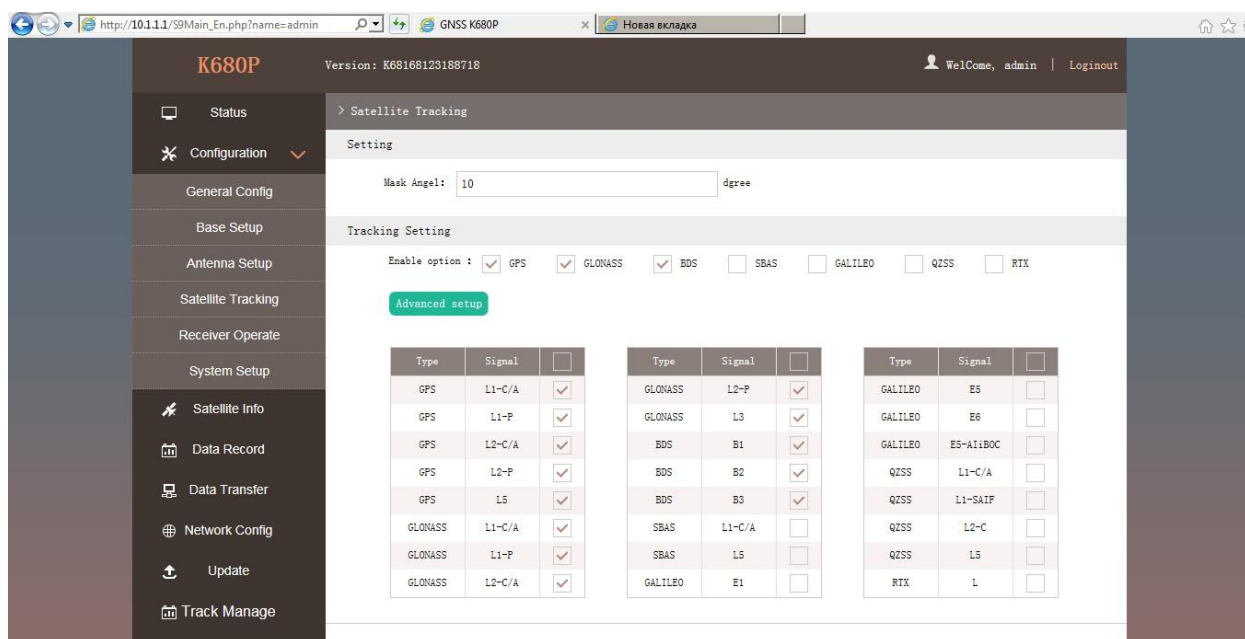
http://10.1.1.1/S9Main_En.php?name=admin

GNSS K680P

Новая вкладка

K680P

Version: K68168123188718

WelCome, admin | Loginout

Status

Configuration

General Config

Base Setup

Antenna Setup

Satellite Tracking

Receiver Operate

System Setup

Satellite Info

Data Record

Data Transfer

Network Config

Update

Track Manage

> Satellite Tracking

Setting

Mask Angel: 10 dgree

Tracking Setting

Enable option : GPS GLONASS BDS SBAS GALILEO QZSS RTX

Advanced setup

| Type | Signal | |
|---|---|---|
| GPS | L1-C/A | ✓ |
| GPS | L1-P | ✓ |
| GPS | L2-C/A | ✓ |
| GPS | L2-P | ✓ |
| GPS | L5 | ✓ |
| GLONASS | L1-C/A | ✓ |
| GLONASS | L1-P | ✓ |
| GLONASS | L2-C/A | ✓ |

| Type | Signal | |
|---|---|---|
| GLONASS | L2-P | ✓ |
| GLONASS | L3 | ✓ |
| BDS | B1 | ✓ |
| BDS | B2 | ✓ |
| BDS | B3 | ✓ |
| SBAS | L1-C/A | |
| SBAS | L5 | |
| GALILEO | E1 | |

| Type | Signal | |
|---|---|---|
| GALILEO | E5 | |
| GALILEO | E6 | |
| GALILEO | E5-AIiBOC | |
| QZSS | L1-C/A | |
| QZSS | L1-SAIF | |
| QZSS | L2-C | |
| QZSS | L5 | |
| RTX | L | |